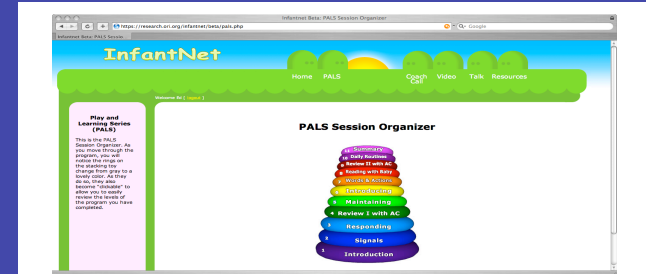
InfantNet Beta: PALS Session Organizer

https://research.ori.org/infantnet/beta/pals.php

Q- Google

InfantNet Beta: PALS Session...

InfantNet

Home PALS Coach Call Video Talk Resources

Welcome Bo [ logout ]

Play and Learning Series (PALS)

This is the PALS Session Organizer. As you move through the program, you will notice the rings on the stacking toy change from gray to a lovely color. As they do so, they also become "clickable" to allow you to easily review the levels of the program you have completed.

PALS Session Organizer

11 Summary
10 Daily Routines
9 Review II with AC
8 Reading with Baby
7 Words & Actions
6 Interest Following
5 Maintaining
4 Review I with AC
3 Responding
2 Signals
1 Introduction